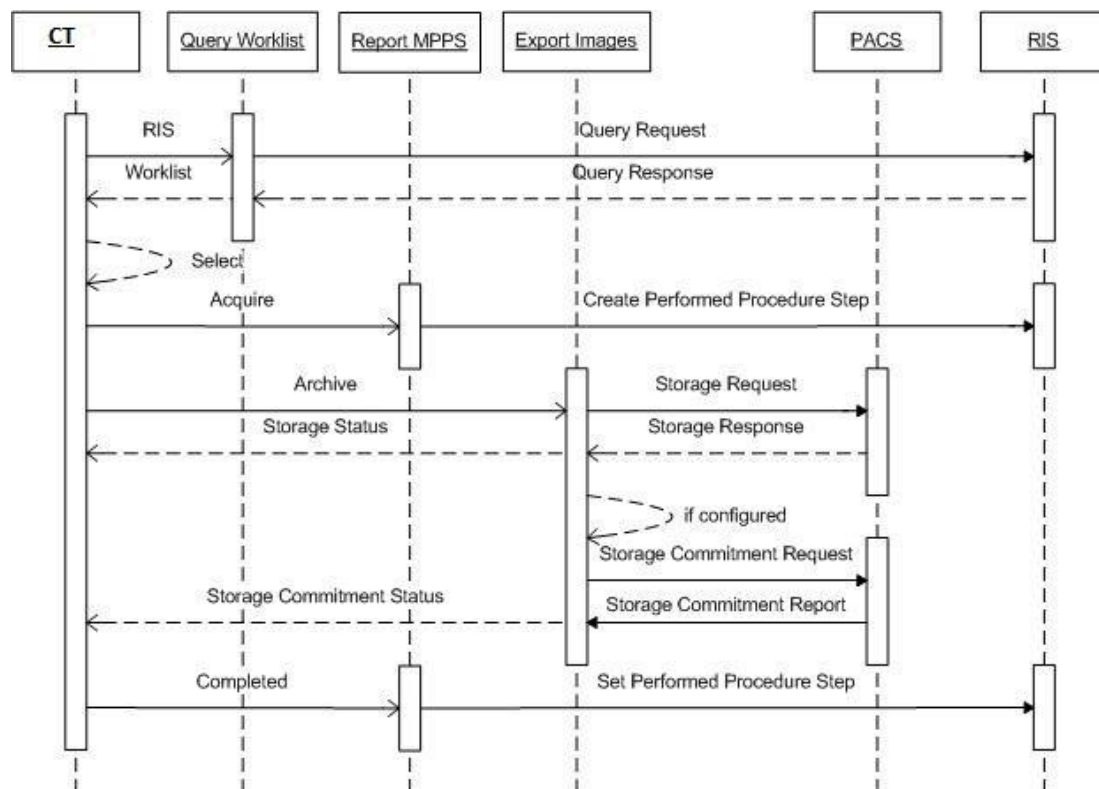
CT

Query Worklist

Report MPPS

Export Images

PACS

RIS

RIS

Query Request

Worklist

Query Response

Select

Acquire

Create Performed Procedure Step

Archive

Storage Request

Storage Status

Storage Response

if configured

Storage Commitment Request

Storage Commitment Status

Storage Commitment Report

Completed

Set Performed Procedure Step